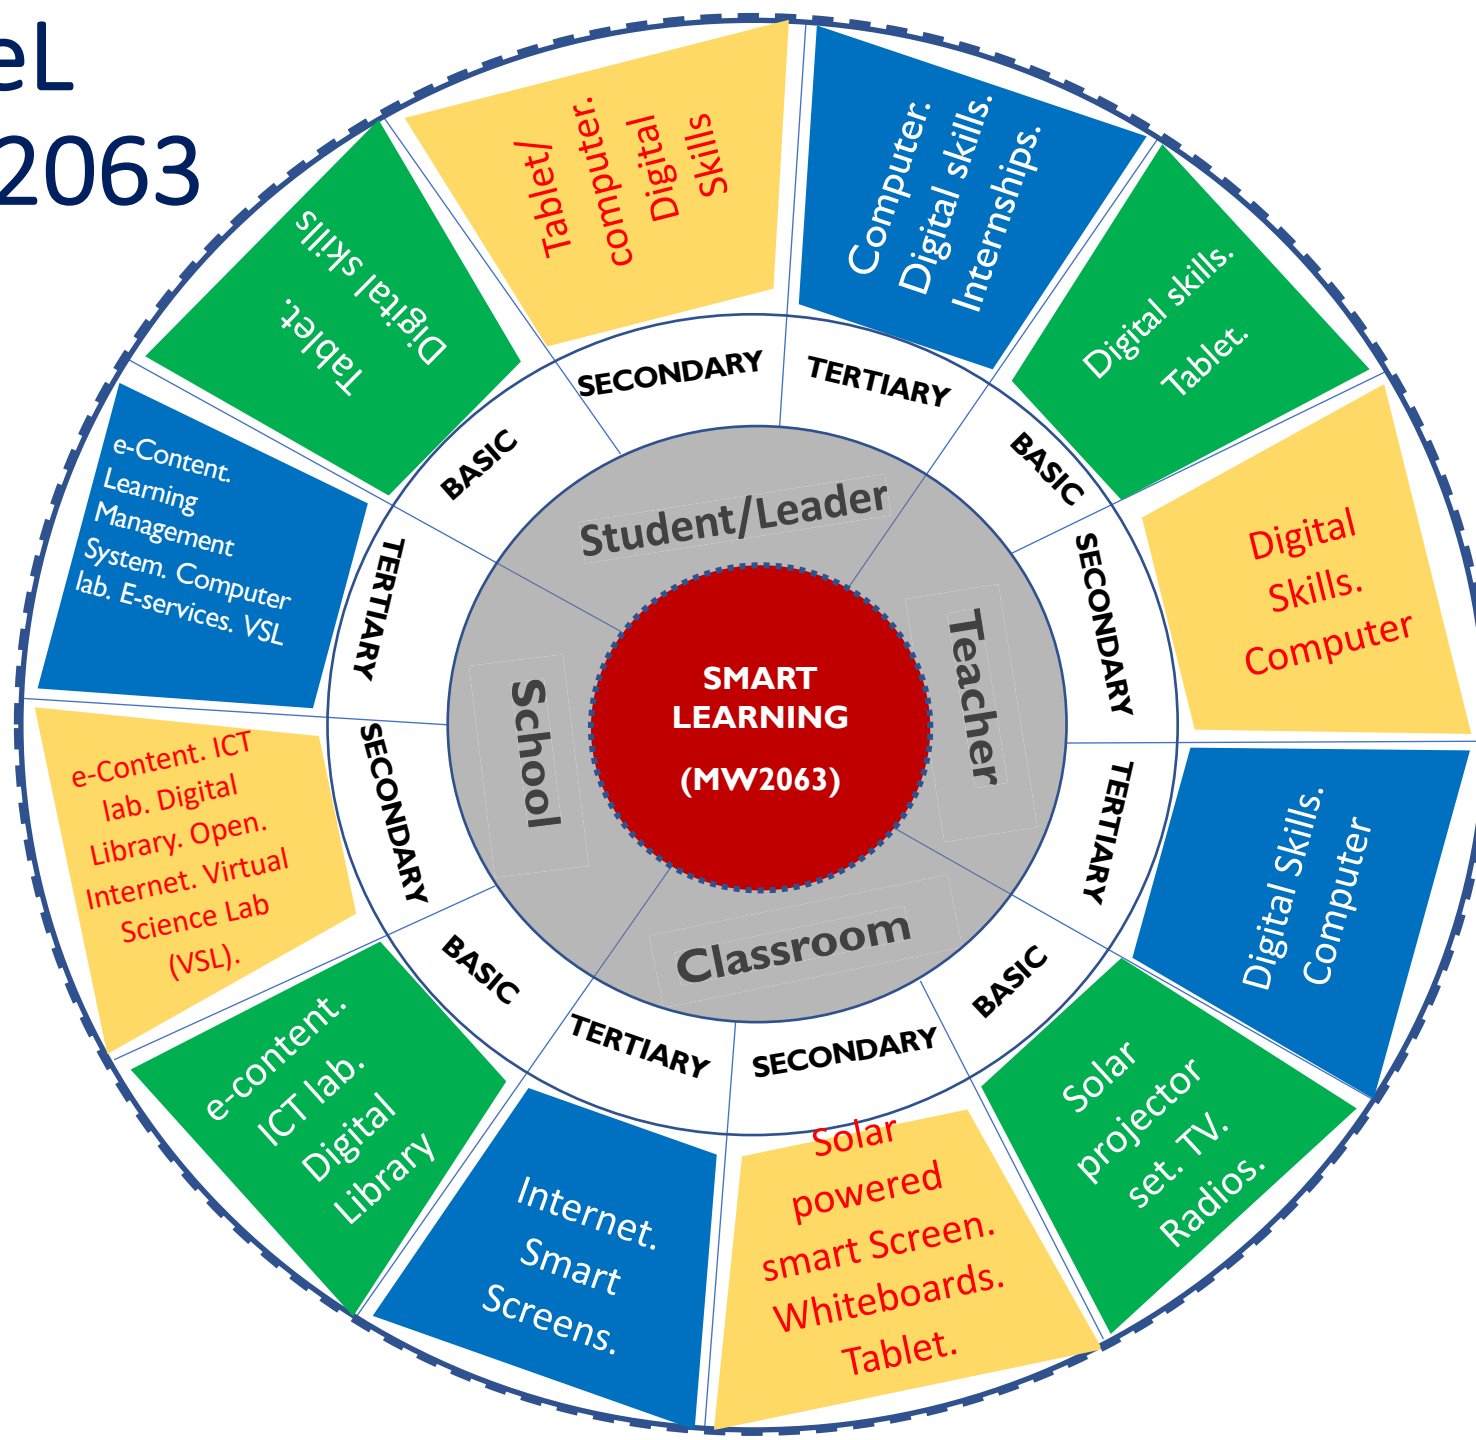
eL
2063

SMART LEARNING (MW2063)

Student/Leader
Teacher
Classroom
School

BASIC
SECONDARY
TERTIARY

Tablet. Digital skills

Tablet/ computer. Digital Skills

Computer. Digital skills. Internships.

Digital skills. Tablet.

Digital Skills. Computer

Digital Skills. Computer

Solar projector set. TV. Radios.

Solar powered smart Screen. Whiteboards. Tablet.

Internet. Smart Screens.

e-content. ICT lab. Digital Library

e-Content. ICT lab. Digital Library. Open. Internet. Virtual Science Lab (VSL).

e-Content. Learning Management System. Computer lab. E-services. VSL